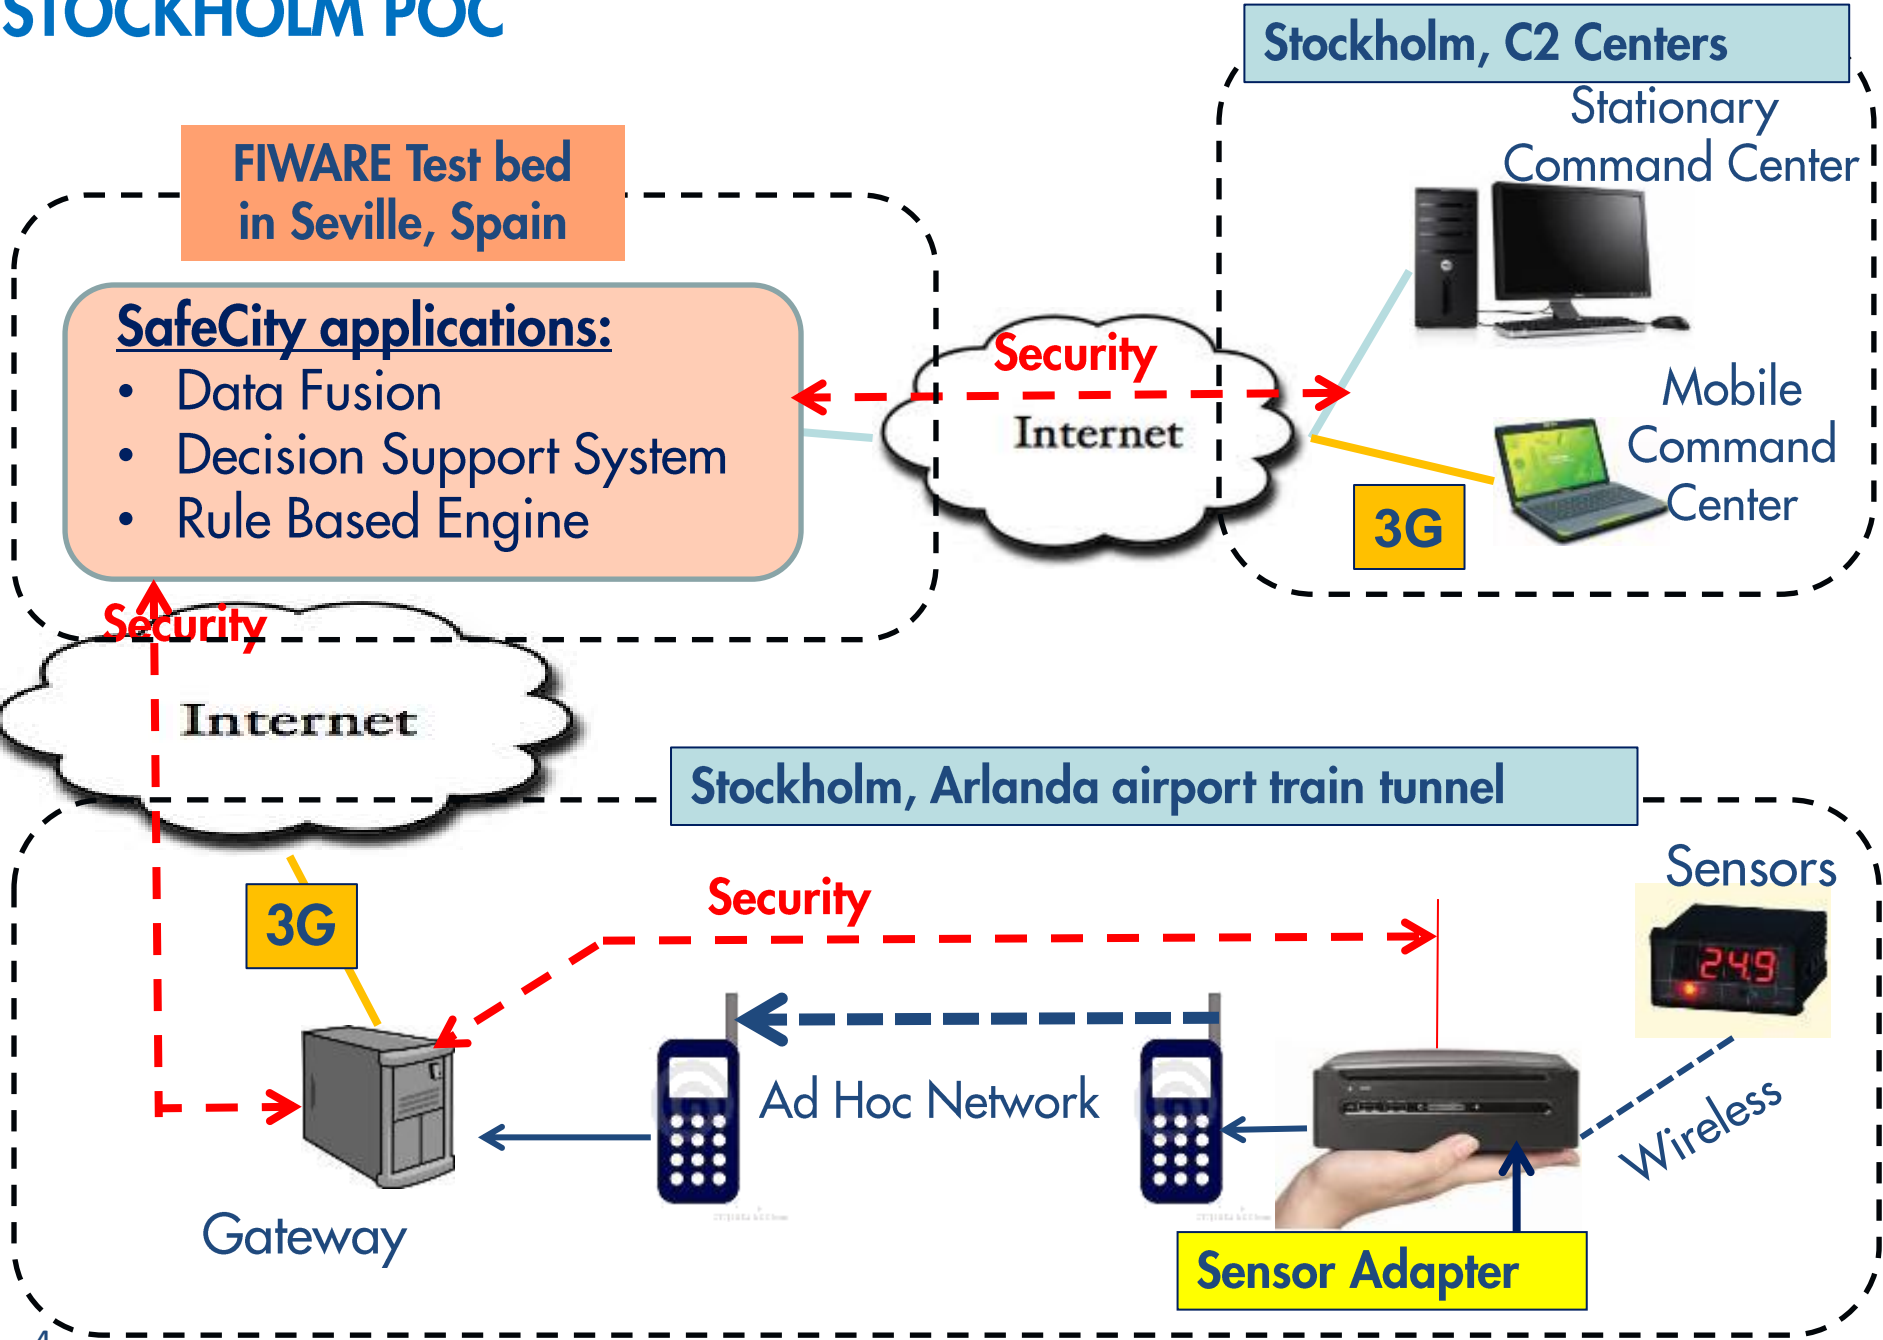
STOCKHOLM POC

Stockholm, C2 Centers

Stationary Command Center

FIWARE Test bed in Seville, Spain

SafeCity applications:
• Data Fusion
• Decision Support System
• Rule Based Engine

Security

Internet

Mobile Command Center

3G

Security

Internet

Stockholm, Arlanda airport train tunnel

Sensors

249

3G

Security

Ad Hoc Network

Wireless

Gateway

Sensor Adapter